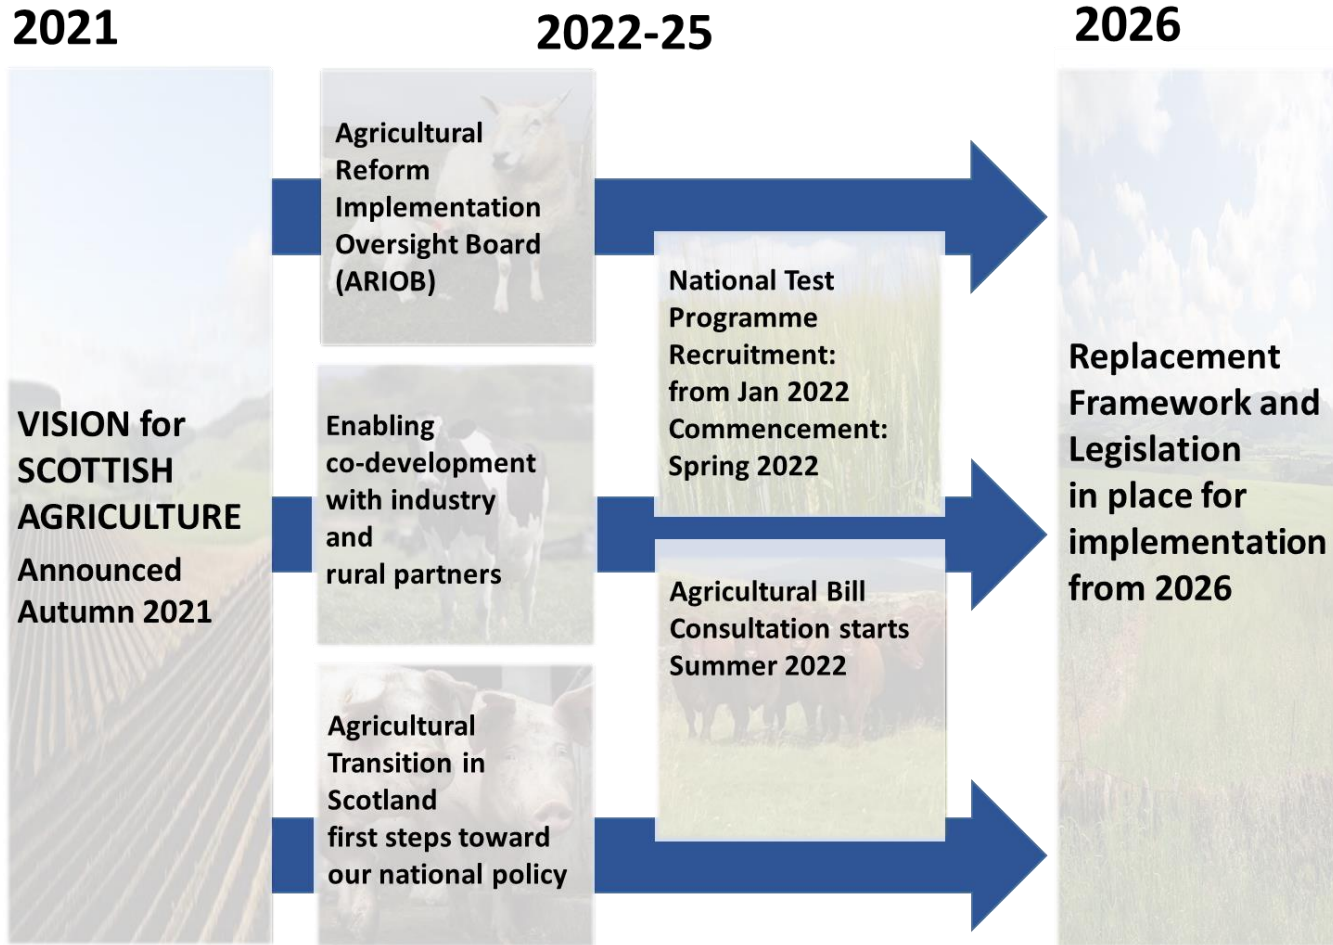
2021

2022-25

2026

VISION for SCOTTISH AGRICULTURE
Announced Autumn 2021

Agricultural Reform Implementation Oversight Board (ARIOB)

Enabling co-development with industry and rural partners

Agricultural Transition in Scotland first steps toward our national policy

National Test Programme
Recruitment: from Jan 2022
Commencement: Spring 2022

Agricultural Bill Consultation starts Summer 2022

Replacement Framework and Legislation in place for implementation from 2026